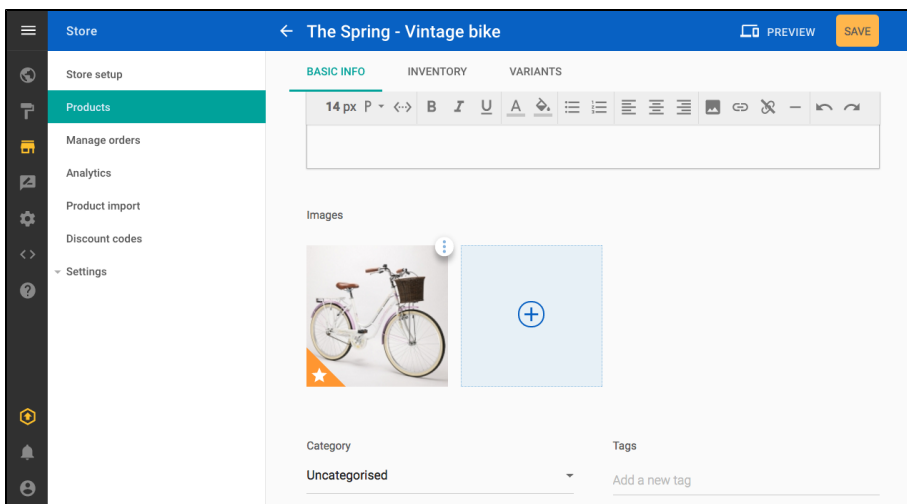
Store

← The Spring - Vintage bike

PREVIEW SAVE

Store setup
Products
Manage orders
Analytics
Product import
Discount codes
Settings

BASIC INFO INVENTORY VARIANTS

14 px P

Images

Category
Uncategorised

Tags
Add a new tag